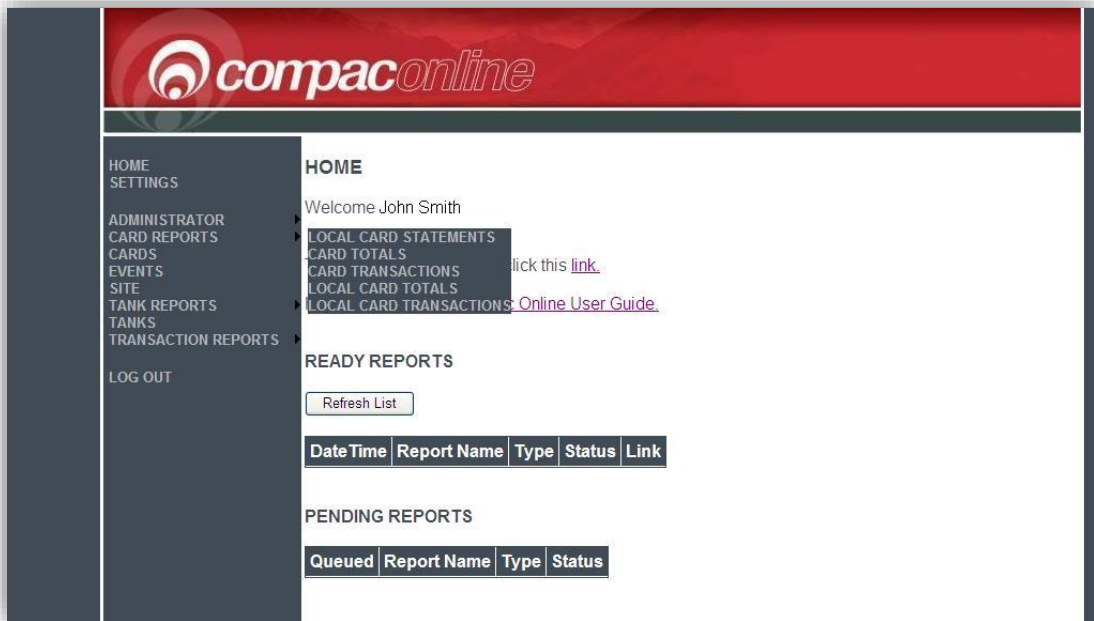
compaconline

HOME
SETTINGS

ADMINISTRATOR
CARD REPORTS
CARDS
EVENTS
SITE
TANK REPORTS
TANKS
TRANSACTION REPORTS

LOG OUT

HOME

Welcome John Smith

LOCAL CARD STATEMENTS
CARD TOTALS
CARD TRANSACTIONS
LOCAL CARD TOTALS
LOCAL CARD TRANSACTIONS

lick this link.

Online User Guide.

READY REPORTS

Refresh List

| DateTime | Report Name | Type | Status | Link |
|---|---|---|---|---|

PENDING REPORTS

| Queued | Report Name | Type | Status |
|---|---|---|---|